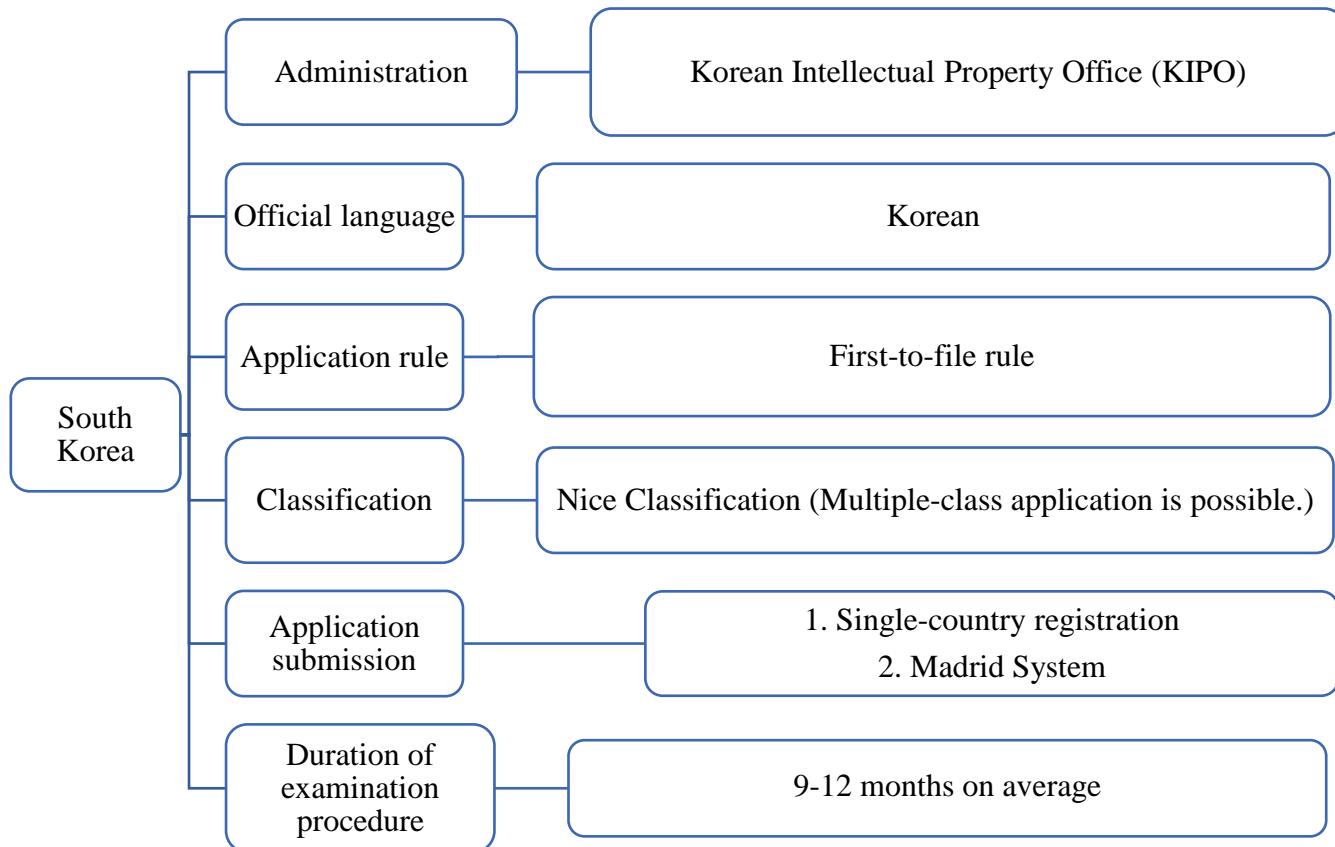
South Korea

Administration

Korean Intellectual Property Office (KIPO)

Official language

Korean

Application rule

First-to-file rule

Classification

Nice Classification (Multiple-class application is possible.)

Application submission

1. Single-country registration
2. Madrid System

Duration of examination procedure

9-12 months on average